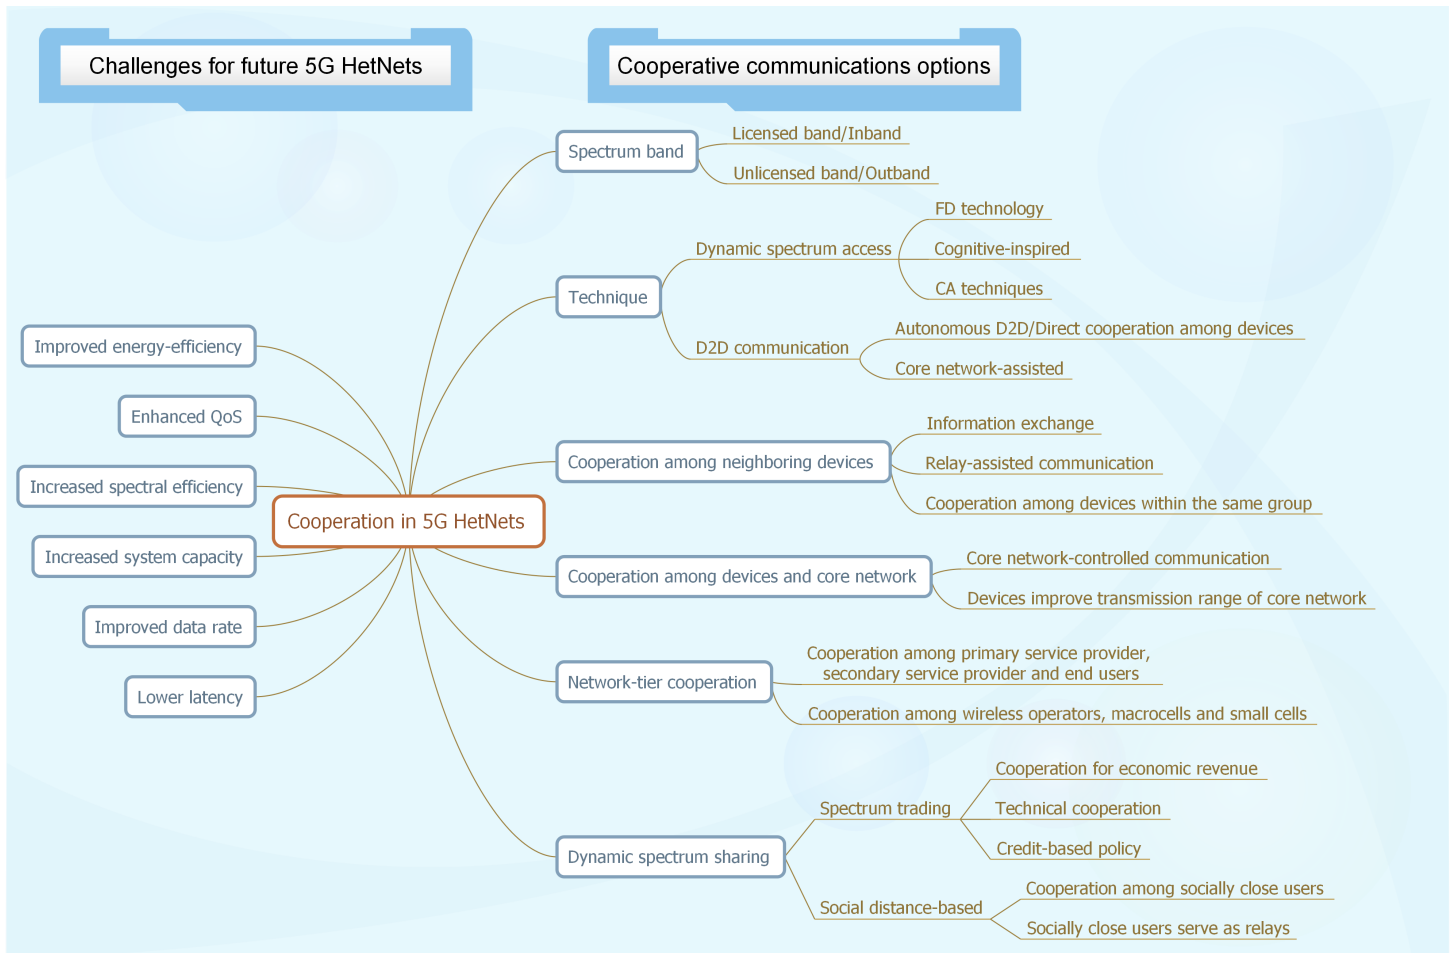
Challenges for future 5G HetNets

Cooperative communications options

Spectrum band
Licensed band/Inband
Unlicensed band/Outband

Technique
Dynamic spectrum access
FD technology
Cognitive-inspired
CA techniques
D2D communication
Autonomous D2D/Direct cooperation among devices
Core network-assisted

Improved energy-efficiency
Enhanced QoS
Increased spectral efficiency
Cooperation in 5G HetNets
Increased system capacity
Improved data rate
Lower latency

Cooperation among neighboring devices
Information exchange
Relay-assisted communication
Cooperation among devices within the same group

Cooperation among devices and core network
Core network-controlled communication
Devices improve transmission range of core network

Network-tier cooperation
Cooperation among primary service provider, secondary service provider and end users
Cooperation among wireless operators, macrocells and small cells

Dynamic spectrum sharing
Spectrum trading
Cooperation for economic revenue
Technical cooperation
Credit-based policy
Social distance-based
Cooperation among socially close users
Socially close users serve as relays